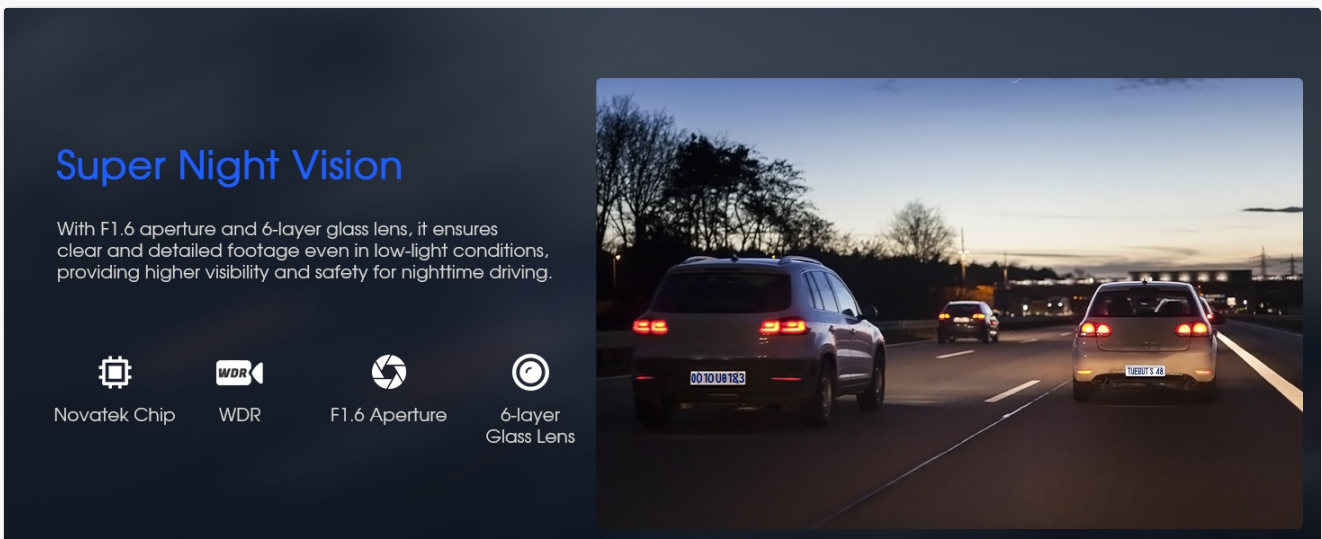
Super Night Vision

With F1.6 aperture and 6-layer glass lens, it ensures clear and detailed footage even in low-light conditions, providing higher visibility and safety for nighttime driving.

WDR

Novatek Chip

WDR

F1.6 Aperture

6-layer Glass Lens

0010UB183

TUEBUT S 48